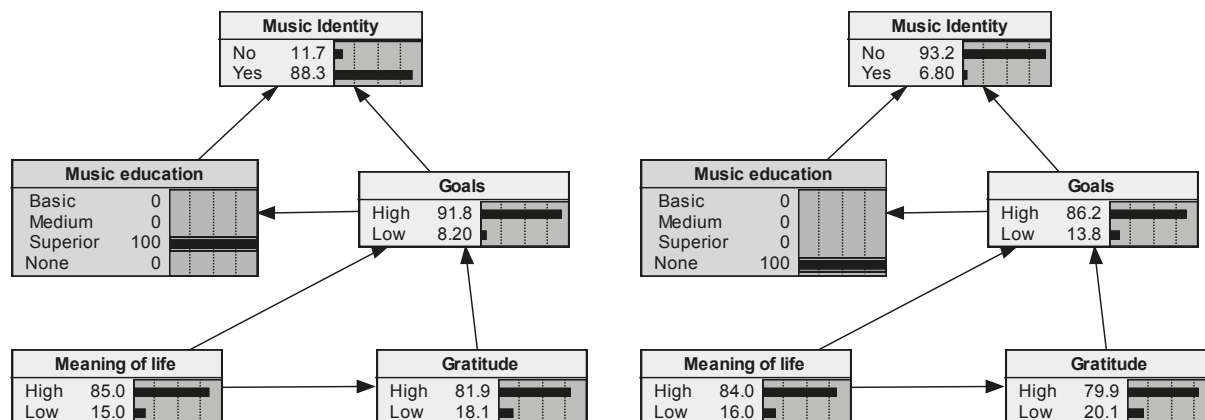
Music Identity
No 11.7
Yes 88.3

Music education
Basic 0
Medium 0
Superior 100
None 0

Goals
High 91.8
Low 8.20

Meaning of life
High 85.0
Low 15.0

Gratitude
High 81.9
Low 18.1

Music Identity
No 93.2
Yes 6.80

Music education
Basic 0
Medium 0
Superior 0
None 100

Goals
High 86.2
Low 13.8

Meaning of life
High 84.0
Low 16.0

Gratitude
High 79.9
Low 20.1